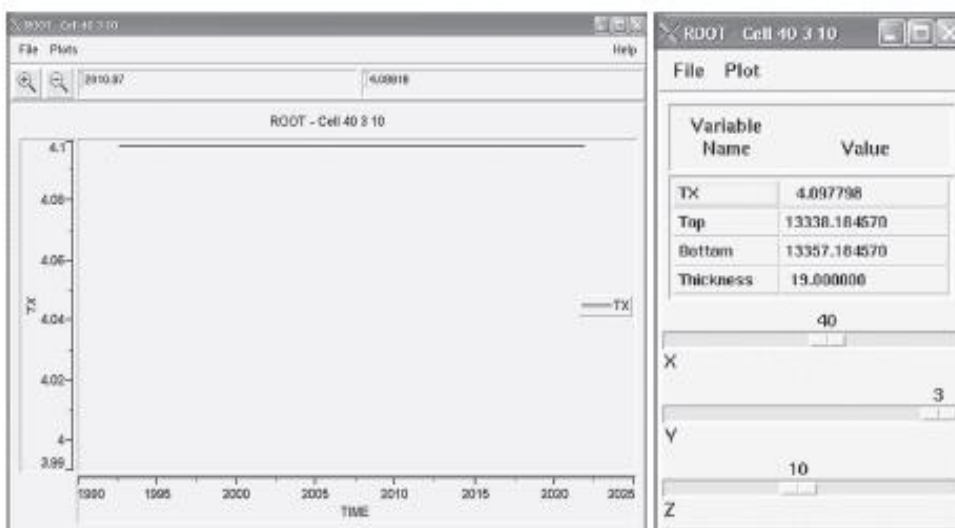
ROOT - Cell 40 3 10

File Plots Help

2010.87

4.09818

ROOT - Cell 40 3 10

4.1
4.08
4.06
4.04
4.02
4
3.99

TX

TX

1990 1995 2000 2005 2010 2015 2020 2025

TIME

ROOT Cell 40 3 10

File Plot

| Variable Name | Value |
|---|---|
| TX | 4.097798 |
| Top | 13338.184570 |
| Bottom | 13357.184570 |
| Thickness | 19.000000 |

40

X

3

Y

10

Z